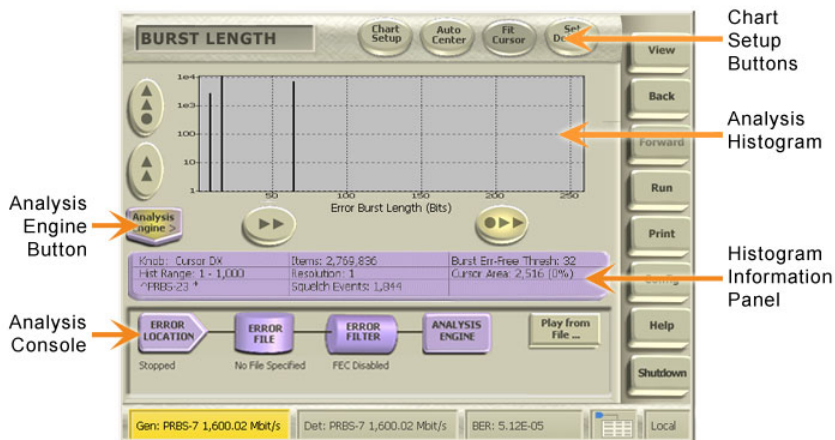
BURST LENGTH

Chart Setup

Auto Center

Fit Cursor

Set De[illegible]

Chart Setup Buttons

View

Back

Forward

Run

Print

Config

Help

Shutdown

Analysis Histogram

1e4

1e3

100

10

1

50

100

150

200

250

Error Burst Length (Bits)

Analysis Engine Button

Analysis Engine >

Knob: Cursor DX | Items: 2,769,836 | Burst Err-Free Thresh: 32
Hist Range: 1 - 1,000 | Resolution: 1 | Cursor Area: 2,516 (0%)
^PRBS-23 * | Squelch Events: 1,844

Histogram Information Panel

Analysis Console

ERROR LOCATION

ERROR FILE

ERROR FILTER

ANALYSIS ENGINE

Play from File ...

Stopped

No File Specified

FEC Disabled

Gen: PRBS-7 1,600.02 Mbit/s

Det: PRBS-7 1,600.02 Mbit/s

BER: 5.12E-05

Local